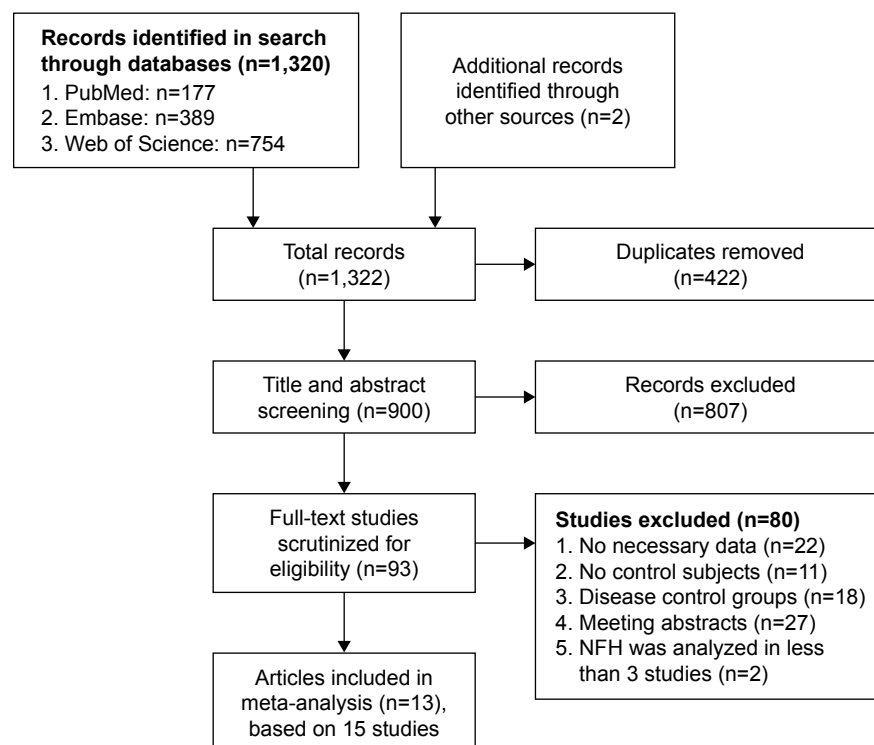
**Records identified in search through databases (n=1,320)**
1. PubMed: n=177
2. Embase: n=389
3. Web of Science: n=754

Additional records identified through other sources (n=2)

Total records (n=1,322)

Duplicates removed (n=422)

Title and abstract screening (n=900)

Records excluded (n=807)

Full-text studies scrutinized for eligibility (n=93)

**Studies excluded (n=80)**
1. No necessary data (n=22)
2. No control subjects (n=11)
3. Disease control groups (n=18)
4. Meeting abstracts (n=27)
5. NFH was analyzed in less than 3 studies (n=2)

Articles included in meta-analysis (n=13), based on 15 studies